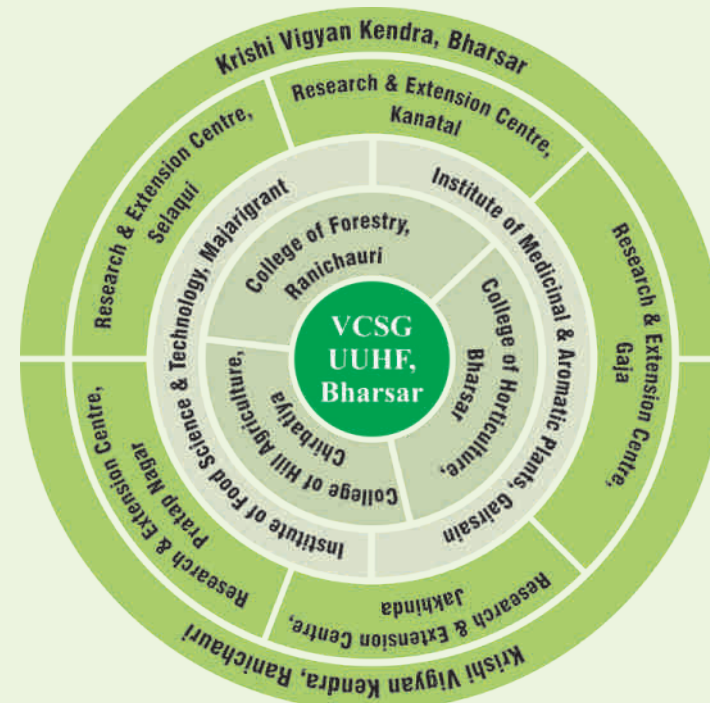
VCSG UUHF, Bharsar

College of Forestry, Ranichauri

College of Horticulture, Bharsar

College of Hill Agriculture, Chirbatiya

Institute of Medicinal & Aromatic Plants, Gairsain

Institute of Food Science & Technology, Majarigrant

Krishi Vigyan Kendra, Bharsar

Research & Extension Centre, Kanatal

Research & Extension Centre, Gaja

Research & Extension Centre, Jakhinda

Research & Extension Centre, Pratap Nagar

Research & Extension Centre, Selaqui

Krishi Vigyan Kendra, Ranichauri